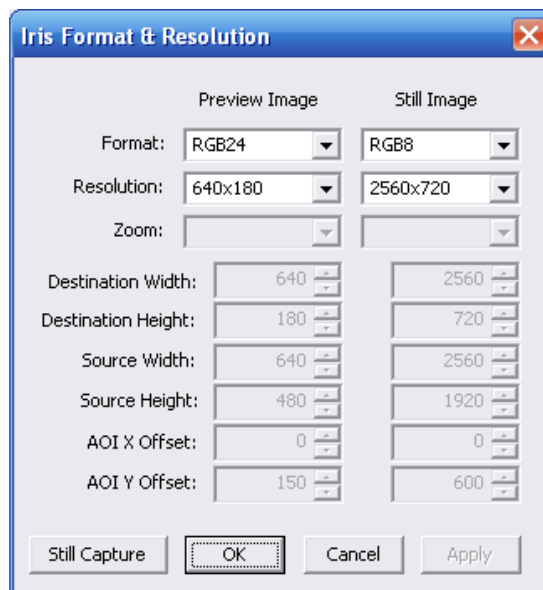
Iris Format & Resolution

| | Preview Image | Still Image |
|---|---|---|
| Format: | RGB24 | RGB8 |
| Resolution: | 640x180 | 2560x720 |
| Zoom: | | |
| Destination Width: | 640 | 2560 |
| Destination Height: | 180 | 720 |
| Source Width: | 640 | 2560 |
| Source Height: | 480 | 1920 |
| AOI X Offset: | 0 | 0 |
| AOI Y Offset: | 150 | 600 |

Still Capture OK Cancel Apply